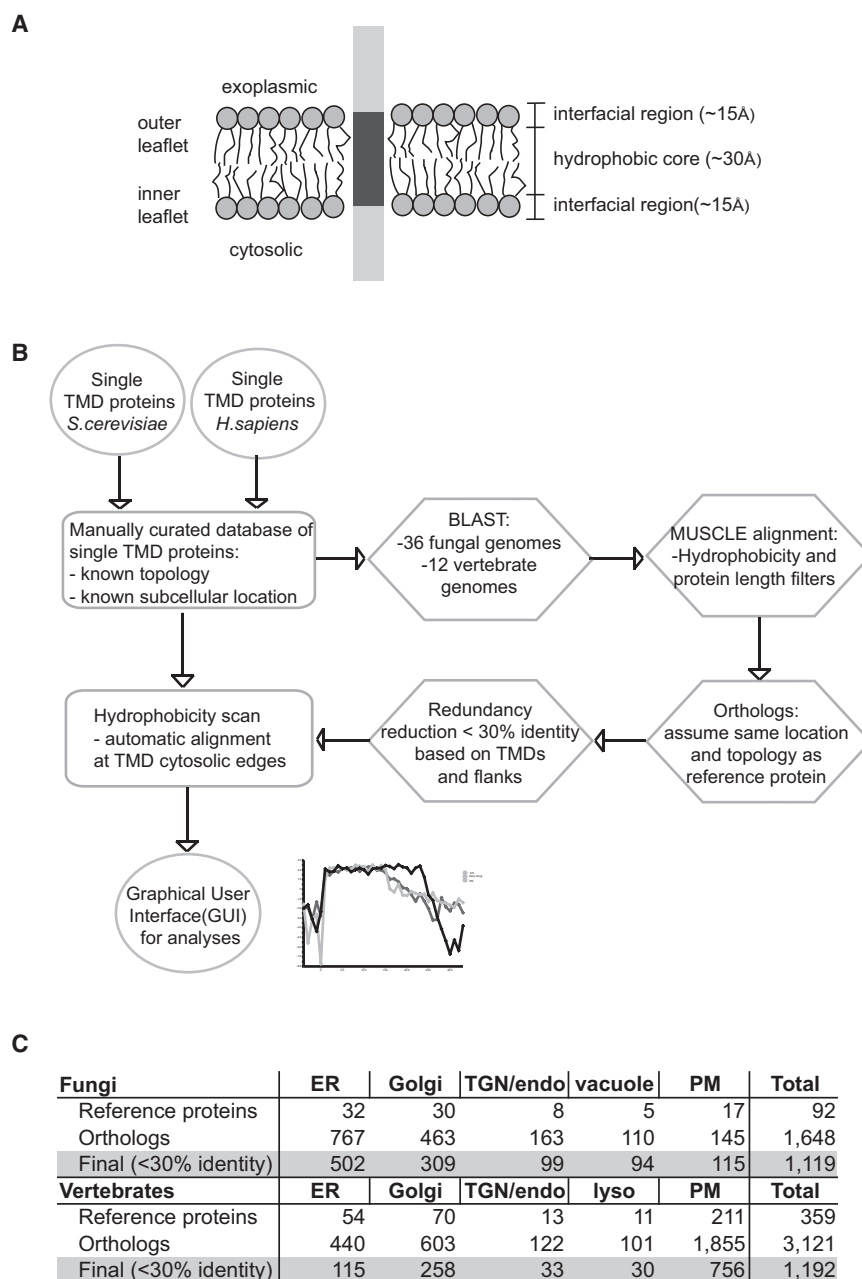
A

exoplasmic

outer leaflet

inner leaflet

cytosolic

interfacial region (~15Å)

hydrophobic core (~30Å)

interfacial region(~15Å)

B

Single TMD proteins *S.cerevisiae*

Single TMD proteins *H.sapiens*

Manually curated database of single TMD proteins:
- known topology
- known subcellular location

BLAST:
-36 fungal genomes
-12 vertebrate genomes

MUSCLE alignment:
-Hydrophobicity and protein length filters

Orthologs:
assume same location and topology as reference protein

Redundancy reduction < 30% identity based on TMDs and flanks

Hydrophobicity scan
- automatic alignment at TMD cytosolic edges

Graphical User Interface(GUI) for analyses

C

| Fungi | ER | Golgi | TGN/endo | vacuole | PM | Total |
|---|---|---|---|---|---|---|
| Reference proteins | 32 | 30 | 8 | 5 | 17 | 92 |
| Orthologs | 767 | 463 | 163 | 110 | 145 | 1,648 |
| Final (<30% identity) | 502 | 309 | 99 | 94 | 115 | 1,119 |
| **Vertebrates** | **ER** | **Golgi** | **TGN/endo** | **lyso** | **PM** | **Total** |
| Reference proteins | 54 | 70 | 13 | 11 | 211 | 359 |
| Orthologs | 440 | 603 | 122 | 101 | 1,855 | 3,121 |
| Final (<30% identity) | 115 | 258 | 33 | 30 | 756 | 1,192 |